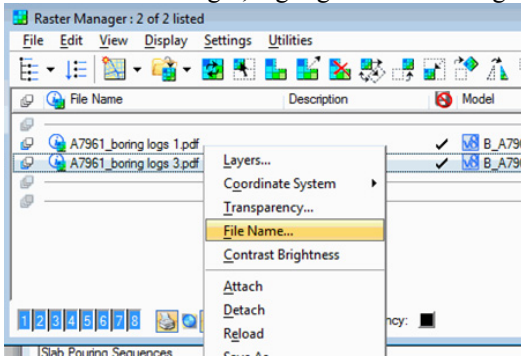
Raster Manager : 2 of 2 listed
File Edit View Display Settings Utilities
File Name
Description
Model
A7961_boring logs 1.pdf
✓ B_A79
A7961_boring logs 3.pdf
✓ B_A79
Layers...
Coordinate System
Transparency...
File Name...
Contrast Brightness
Attach
Detach
Reload
Save As
1 2 3 4 5 6 7 8
ncy:
Slab Pouring Sequences